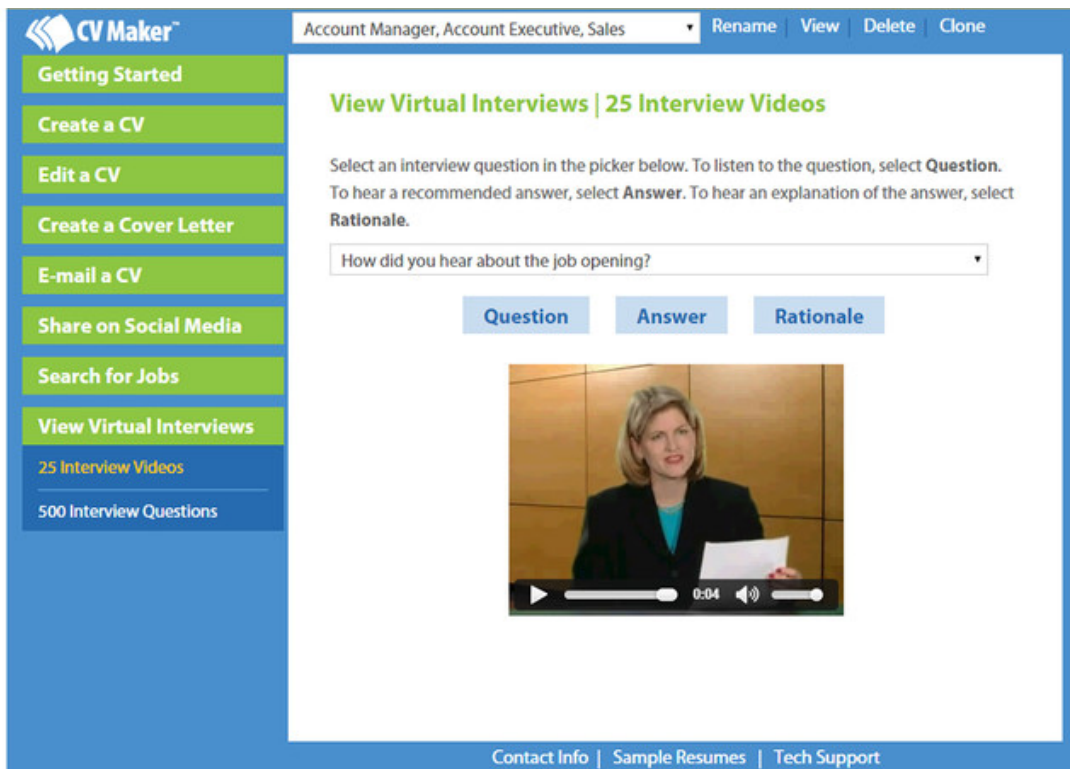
CV Maker™

Account Manager, Account Executive, Sales

Rename | View | Delete | Clone

Getting Started

Create a CV

Edit a CV

Create a Cover Letter

E-mail a CV

Share on Social Media

Search for Jobs

View Virtual Interviews

25 Interview Videos

500 Interview Questions

View Virtual Interviews | 25 Interview Videos

Select an interview question in the picker below. To listen to the question, select **Question**. To hear a recommended answer, select **Answer**. To hear an explanation of the answer, select **Rationale**.

How did you hear about the job opening?

Question

Answer

Rationale

0:04

Contact Info | Sample Resumes | Tech Support